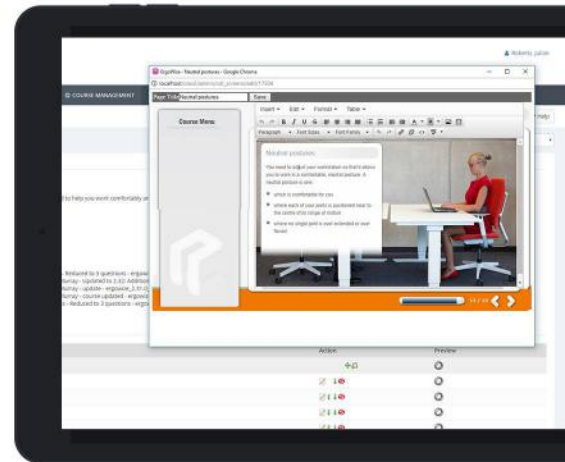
Roberts, Julian

ErgoPlus - Neutral postures - Google Chrome

localhost/...

COURSE MANAGEMENT

Page Title Neutral postures Save

Course Menu

Insert Edit Format Table

Paragraph Font Sizes Font Family

Neutral postures

The need to adjust your workstation so that it allows you to work in a comfortable, neutral posture. A neutral posture is one:

which is comfortable for you

where each of your joints is positioned near to the centre of its range of motion

where no single joint is over extended or over flexed

Help

d to help you work comfortably a

- Reduced to 3 questions - ergo
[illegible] - Updated to 2.92 Addition
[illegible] - update - ergowise_1.11
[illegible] - course updated - ergowi
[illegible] - Reduced to 3 questions - ergo

Action

Preview